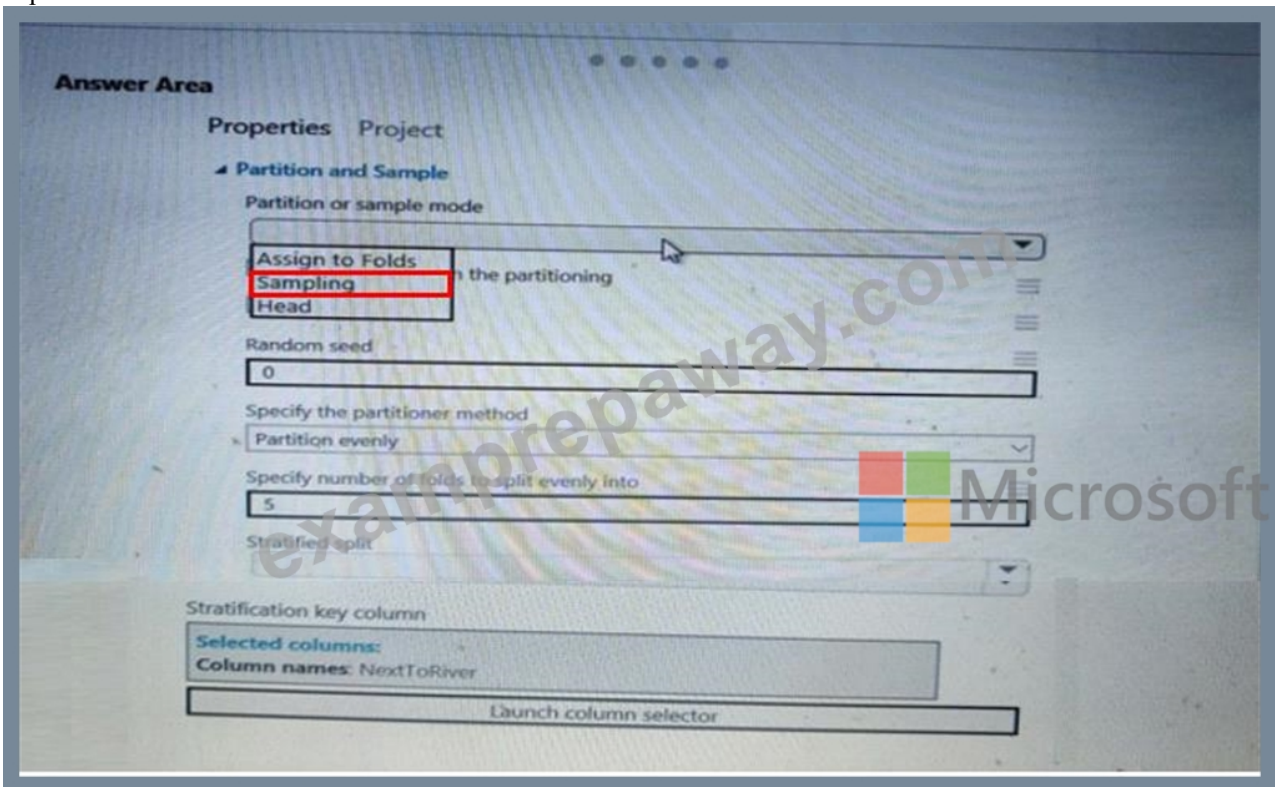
Answer Area

Properties Project

Partition and Sample

Partition or sample mode

Assign to Folds
Sampling
Head

n the partitioning

Random seed

0

Specify the partitioner method

Partition evenly

Specify number of folds to split evenly into

5

Stratified split

Stratification key column

Selected columns:
Column names: NextToRiver

Launch column selector

examprepaway.com

Microsoft